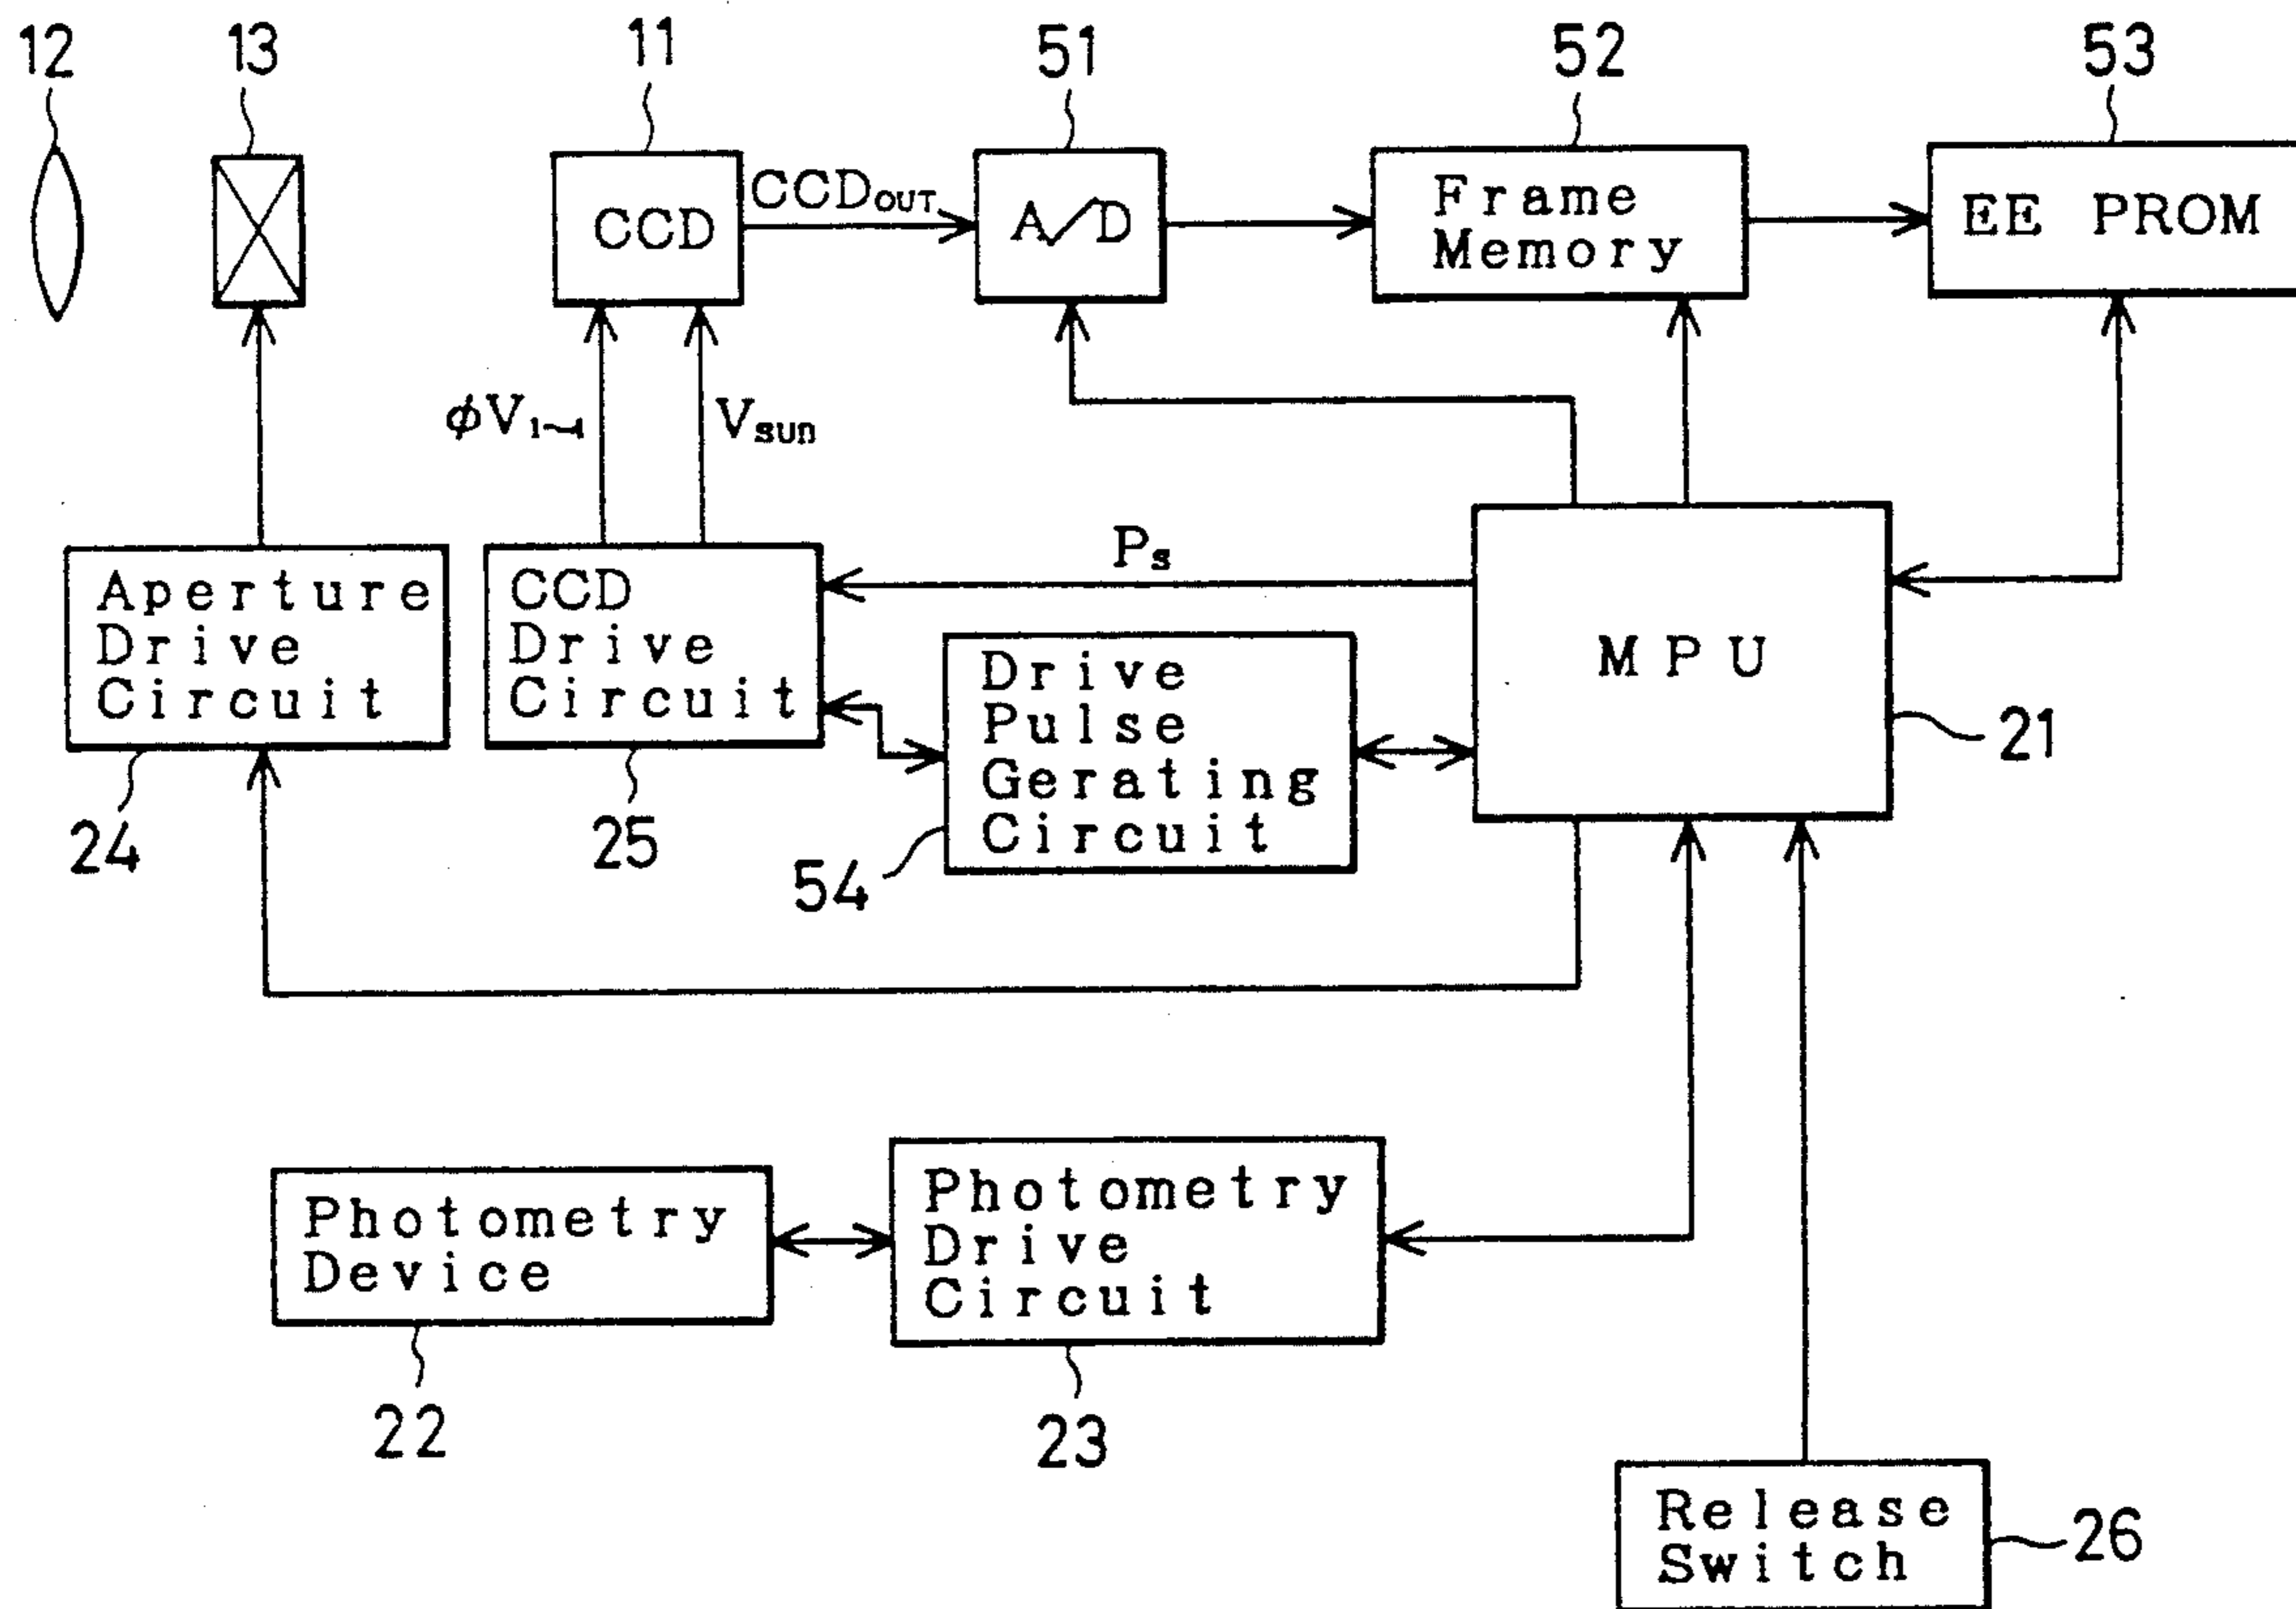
12
13
11
51
52
53
CCD
$CCD_{OUT}$
A/D
Frame Memory
EE PROM
$\phi V_{1\sim4}$
$V_{SUB}$
$P_s$
Aperture Drive Circuit
CCD Drive Circuit
MPU
Drive Pulse Gerating Circuit
21
24
25
54
Photometry Device
Photometry Drive Circuit
22
23
Release Switch
26